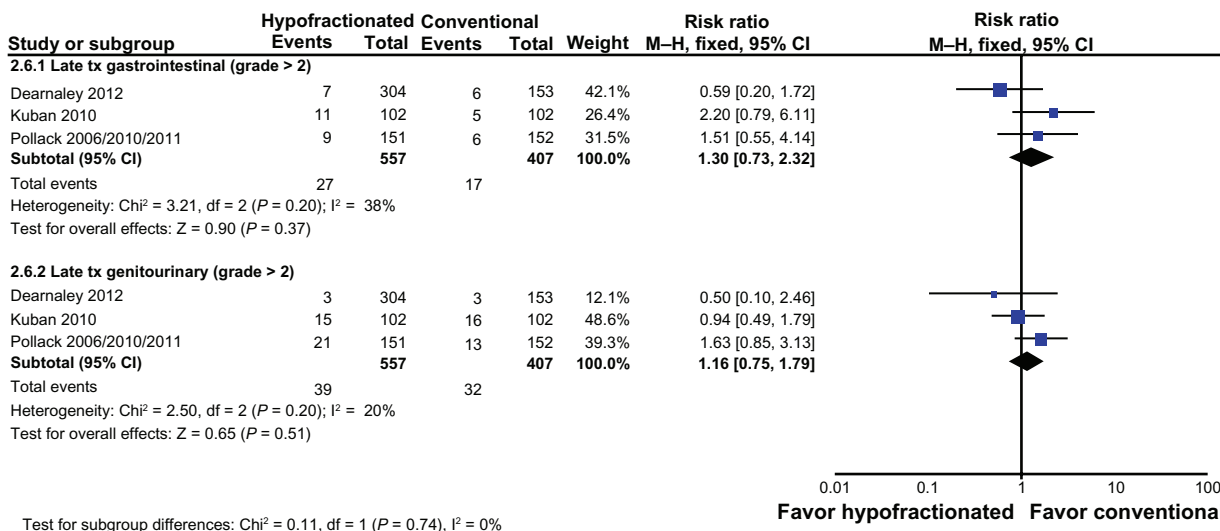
| Study or subgroup | Hypofractionated Events | Total | Conventional Events | Total | Weight | Risk ratio M–H, fixed, 95% CI |
|---|---|---|---|---|---|---|
| **2.6.1 Late tx gastrointestinal (grade > 2)** | | | | | | |
| Dearnaley 2012 | 7 | 304 | 6 | 153 | 42.1% | 0.59 [0.20, 1.72] |
| Kuban 2010 | 11 | 102 | 5 | 102 | 26.4% | 2.20 [0.79, 6.11] |
| Pollack 2006/2010/2011 | 9 | 151 | 6 | 152 | 31.5% | 1.51 [0.55, 4.14] |
| **Subtotal (95% CI)** | | **557** | | **407** | **100.0%** | **1.30 [0.73, 2.32]** |
| Total events | 27 | | 17 | | | |
| Heterogeneity: Chi² = 3.21, df = 2 (*P* = 0.20); I² = 38% | | | | | | |
| Test for overall effects: Z = 0.90 (*P* = 0.37) | | | | | | |
| **2.6.2 Late tx genitourinary (grade > 2)** | | | | | | |
| Dearnaley 2012 | 3 | 304 | 3 | 153 | 12.1% | 0.50 [0.10, 2.46] |
| Kuban 2010 | 15 | 102 | 16 | 102 | 48.6% | 0.94 [0.49, 1.79] |
| Pollack 2006/2010/2011 | 21 | 151 | 13 | 152 | 39.3% | 1.63 [0.85, 3.13] |
| **Subtotal (95% CI)** | | **557** | | **407** | **100.0%** | **1.16 [0.75, 1.79]** |
| Total events | 39 | | 32 | | | |
| Heterogeneity: Chi² = 2.50, df = 2 (*P* = 0.20); I² = 20% | | | | | | |
| Test for overall effects: Z = 0.65 (*P* = 0.51) | | | | | | |

Risk ratio
M–H, fixed, 95% CI

0.01 0.1 1 10 100

Favor hypofractionated Favor conventiona

Test for subgroup differences: Chi² = 0.11, df = 1 (*P* = 0.74), I² = 0%